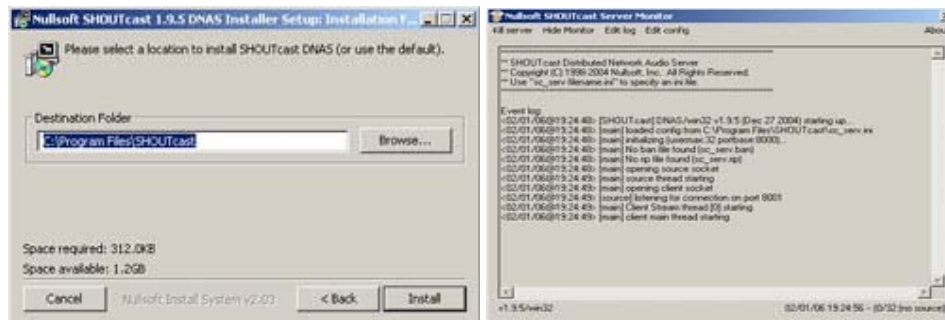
Nullsoft SHOUTcast 1.9.5 DNAS Installer Setup: Installation F...

Please select a location to install SHOUTcast DNAS (or use the default).

Destination Folder

C:\Program Files\SHOUTcast

Browse...

Space required: 312.0KB

Space available: 1.2GB

Cancel

Nullsoft Install System v2.03

< Back

Install

Nullsoft SHOUTcast Server Monitor

Kill server Hide Monitor Edit log Edit config

Abou

** SHOUTcast Distributed Network Audio Server
** Copyright (C) 1998-2004 Nullsoft, Inc. All Rights Reserved.
** Use "sc_serv filename.ini" to specify an ini file.

Event log:
<02/01/06@19:24:48> [SHOUTcast] DNAS/win32 v1.9.5 (Dec 27 2004) starting up...
<02/01/06@19:24:48> [main] loaded config from C:\Program Files\SHOUTcast\sc_serv.ini
<02/01/06@19:24:48> [main] initalizing (usermax:32 portbase:8000)...
<02/01/06@19:24:48> [main] No ban file found (sc_serv.ban)
<02/01/06@19:24:48> [main] No rip file found (sc_serv.rip)
<02/01/06@19:24:49> [main] opening source socket
<02/01/06@19:24:49> [main] source thread starting
<02/01/06@19:24:49> [main] opening client socket
<02/01/06@19:24:49> [source] listening for connection on port 8001
<02/01/06@19:24:49> [main] Client Stream thread [0] starting
<02/01/06@19:24:49> [main] client main thread starting

v1.9.5/win32

02/01/06 19:24:56 - (0/32) [no source]